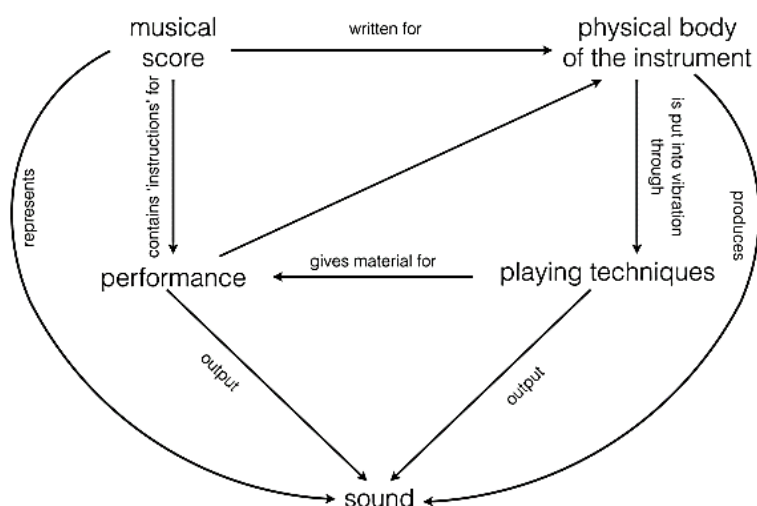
musical score

written for

physical body of the instrument

contains 'instructions' for

is put into vibration through

represents

produces

performance

gives material for

playing techniques

output

output

sound